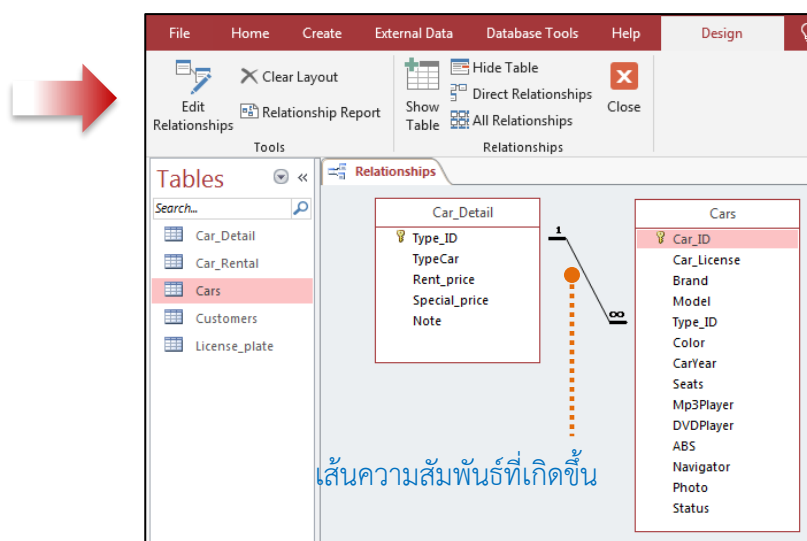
File Home Create External Data Database Tools Help Design

Edit Relationships
Clear Layout
Relationship Report
Tools

Show Table
Hide Table
Direct Relationships
All Relationships
Relationships

Close

Tables
Search...
Car_Detail
Car_Rental
Cars
Customers
License_plate

Relationships

Car_Detail
Type_ID
TypeCar
Rent_price
Special_price
Note

1
∞

Cars
Car_ID
Car_License
Brand
Model
Type_ID
Color
CarYear
Seats
Mp3Player
DVDPlayer
ABS
Navigator
Photo
Status

เส้นความสัมพันธ์ที่เกิดขึ้น